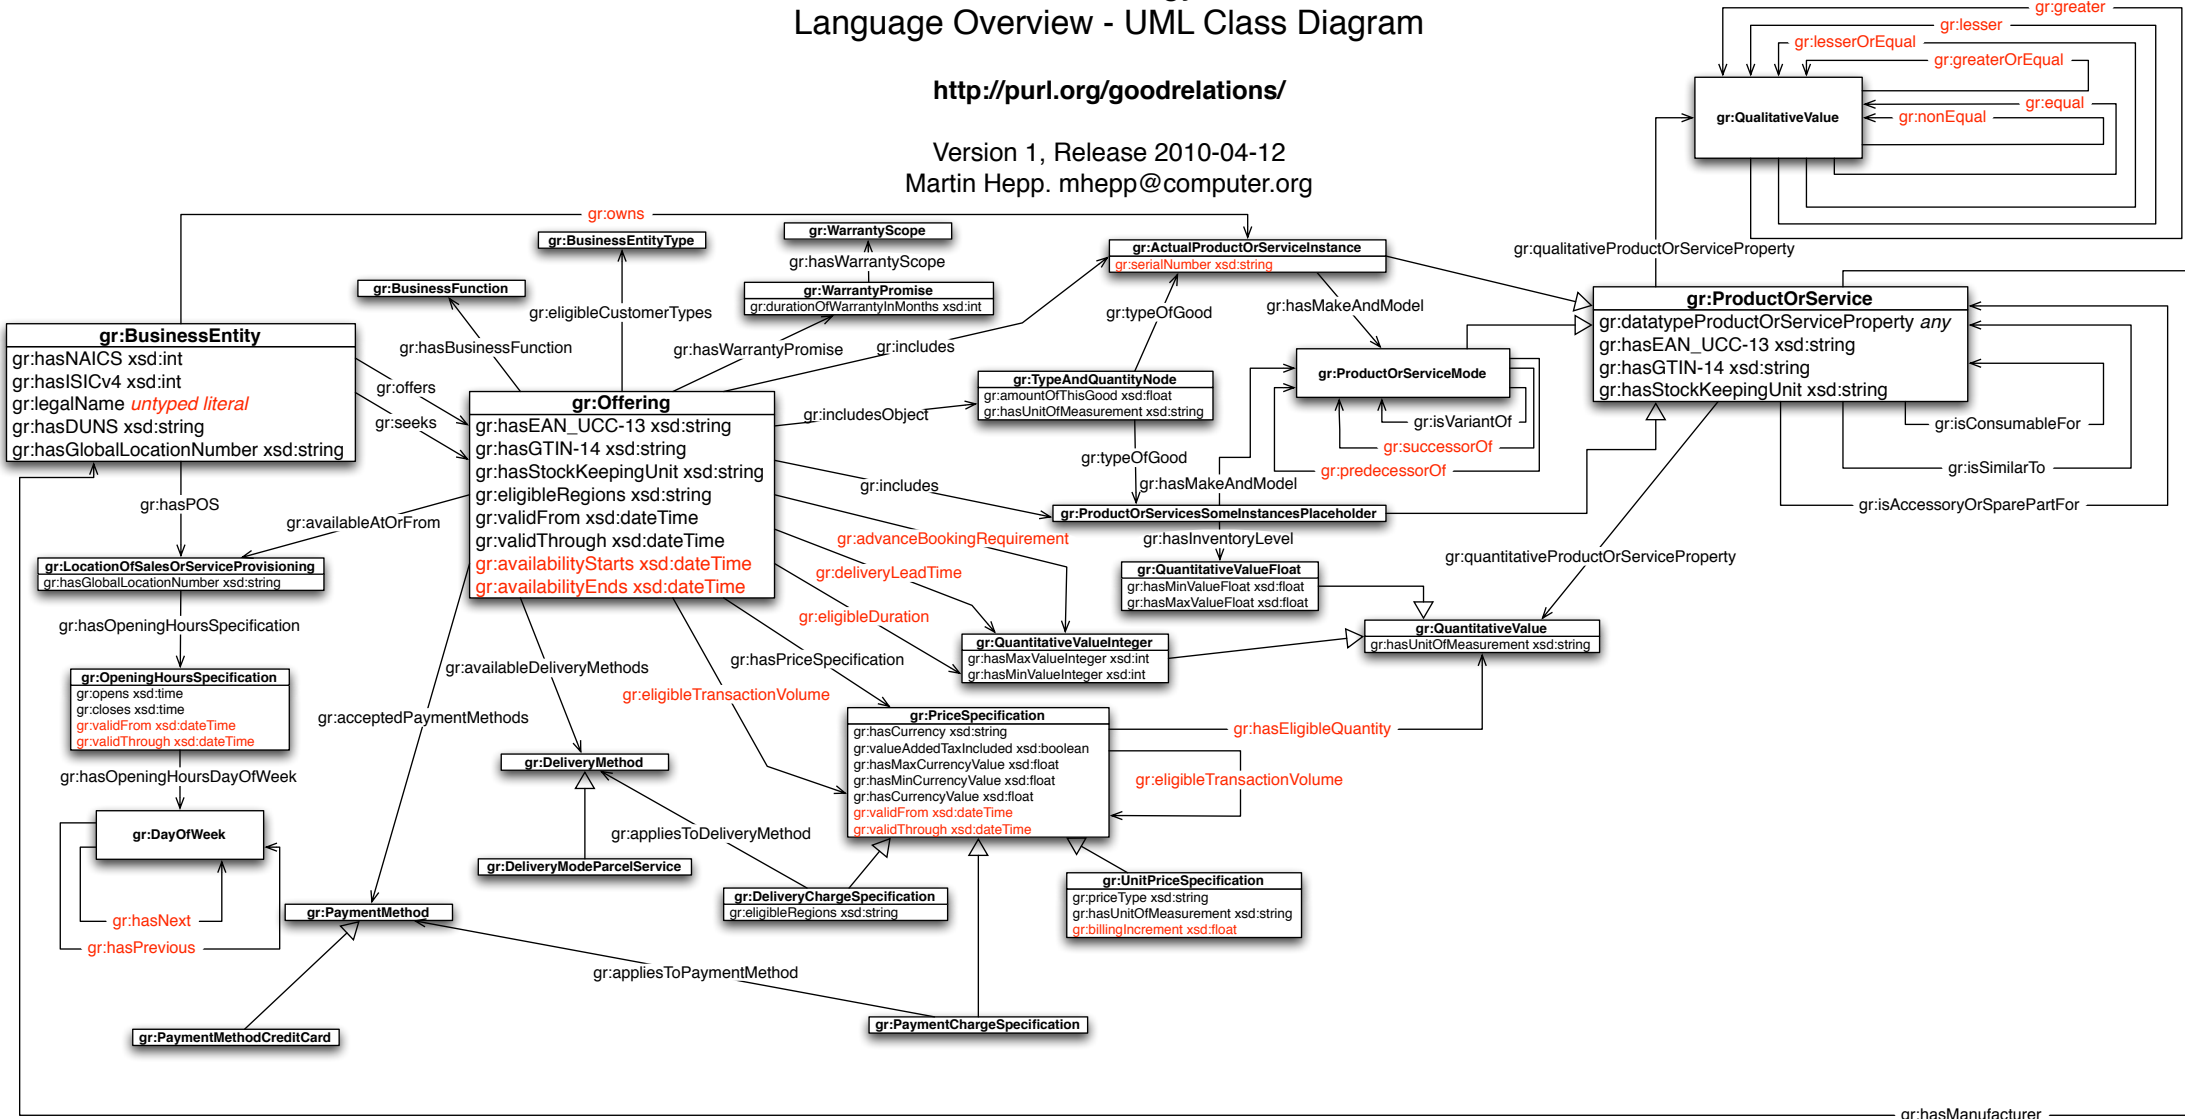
Language Overview - UML Class Diagram

http://purl.org/goodrelations/

Version 1, Release 2010-04-12
Martin Hepp. mhepp@computer.org

gr:greater
gr:lesser
gr:lesserOrEqual
gr:greaterOrEqual
gr:equal
gr:nonEqual
gr:QualitativeValue

gr:qualitativeProductOrServiceProperty

gr:owns

gr:BusinessEntityType
gr:WarrantyScope
gr:hasWarrantyScope
gr:WarrantyPromise
gr:durationOfWarrantyInMonths xsd:int

gr:ActualProductOrServiceInstance
gr:serialNumber xsd:string

gr:BusinessFunction

gr:eligibleCustomerTypes

gr:typeOfGood
gr:hasMakeAndModel

gr:ProductOrService
gr:datatypeProductOrServiceProperty any
gr:hasEAN_UCC-13 xsd:string
gr:hasGTIN-14 xsd:string
gr:hasStockKeepingUnit xsd:string

gr:BusinessEntity
gr:hasNAICS xsd:int
gr:hasISICv4 xsd:int
gr:legalName untyped literal
gr:hasDUNS xsd:string
gr:hasGlobalLocationNumber xsd:string

gr:hasBusinessFunction
gr:hasWarrantyPromise
gr:includes

gr:ProductOrServiceMode

gr:offers
gr:seeks

gr:Offering
gr:hasEAN_UCC-13 xsd:string
gr:hasGTIN-14 xsd:string
gr:hasStockKeepingUnit xsd:string
gr:eligibleRegions xsd:string
gr:validFrom xsd:dateTime
gr:validThrough xsd:dateTime
gr:availabilityStarts xsd:dateTime
gr:availabilityEnds xsd:dateTime

gr:includesObject

gr:TypeAndQuantityNode
gr:amountOfThisGood xsd:float
gr:hasUnitOfMeasurement xsd:string

gr:isVariantOf
gr:successorOf
gr:predecessorOf

gr:isConsumableFor
gr:isSimilarTo
gr:isAccessoryOrSparePartFor

gr:typeOfGood
gr:hasMakeAndModel

gr:includes

gr:ProductOrServicesSomeInstancesPlaceholder

gr:hasPOS
gr:availableAtOrFrom

gr:advanceBookingRequirement
gr:hasInventoryLevel

gr:quantitativeProductOrServiceProperty

gr:LocationOfSalesOrServiceProvisioning
gr:hasGlobalLocationNumber xsd:string

gr:deliveryLeadTime

gr:QuantitativeValueFloat
gr:hasMinValueFloat xsd:float
gr:hasMaxValueFloat xsd:float

gr:QuantitativeValue
gr:hasUnitOfMeasurement xsd:string

gr:eligibleDuration

gr:hasOpeningHoursSpecification

gr:QuantitativeValueInteger
gr:hasMaxValueInteger xsd:int
gr:hasMinValueInteger xsd:int

gr:availableDeliveryMethods
gr:hasPriceSpecification

gr:OpeningHoursSpecification
gr:opens xsd:time
gr:closes xsd:time
gr:validFrom xsd:dateTime
gr:validThrough xsd:dateTime

gr:eligibleTransactionVolume

gr:acceptedPaymentMethods

gr:PriceSpecification
gr:hasCurrency xsd:string
gr:valueAddedTaxIncluded xsd:boolean
gr:hasMaxCurrencyValue xsd:float
gr:hasMinCurrencyValue xsd:float
gr:hasCurrencyValue xsd:float
gr:validFrom xsd:dateTime
gr:validThrough xsd:dateTime

gr:hasEligibleQuantity

gr:hasOpeningHoursDayOfWeek

gr:DeliveryMethod

gr:eligibleTransactionVolume

gr:DayOfWeek

gr:appliesToDeliveryMethod

gr:DeliveryModeParcelService

gr:DeliveryChargeSpecification
gr:eligibleRegions xsd:string

gr:UnitPriceSpecification
gr:priceType xsd:string
gr:hasUnitOfMeasurement xsd:string
gr:billingIncrement xsd:float

gr:hasNext
gr:hasPrevious

gr:PaymentMethod

gr:appliesToPaymentMethod

gr:PaymentMethodCreditCard

gr:PaymentChargeSpecification

gr:hasManufacturer